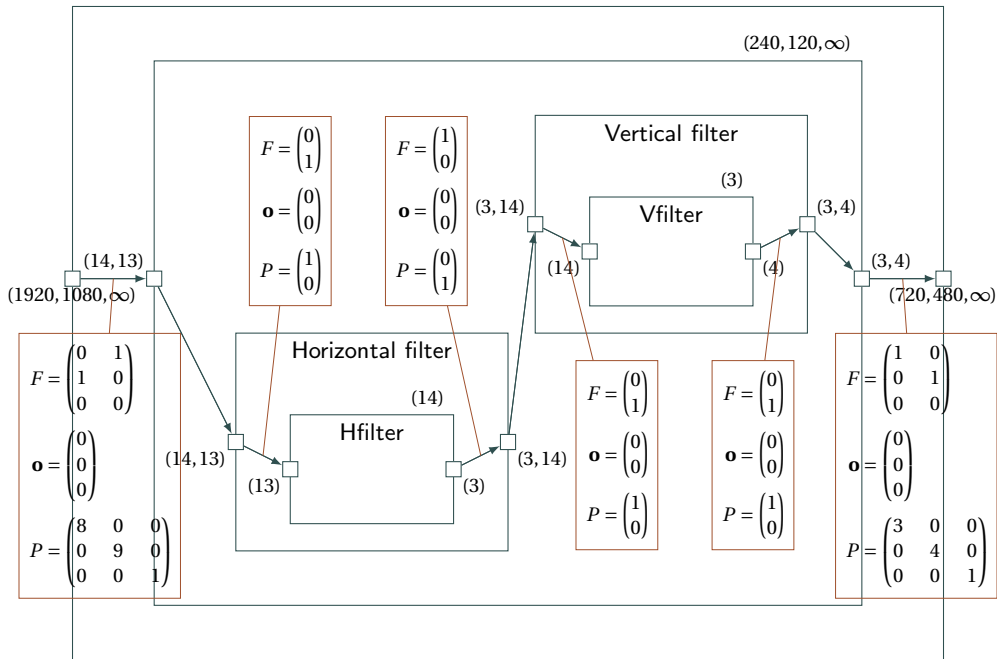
(240, 120, ∞)

$F = \begin{pmatrix}0\\1\end{pmatrix}$

$\mathbf{o} = \begin{pmatrix}0\\0\end{pmatrix}$

$P = \begin{pmatrix}1\\0\end{pmatrix}$

$F = \begin{pmatrix}1\\0\end{pmatrix}$

$\mathbf{o} = \begin{pmatrix}0\\0\end{pmatrix}$

$P = \begin{pmatrix}0\\1\end{pmatrix}$

Vertical filter

(3)

Vfilter

(3, 14)

(14)

(4)

(3, 4)

(14, 13)

(1920, 1080, ∞)

(3, 4)

(720, 480, ∞)

Horizontal filter

(14)

Hfilter

(14, 13)

(13)

(3)

(3, 14)

$F = \begin{pmatrix}0 & 1\\1 & 0\\0 & 0\end{pmatrix}$

$\mathbf{o} = \begin{pmatrix}0\\0\\0\end{pmatrix}$

$P = \begin{pmatrix}8 & 0 & 0\\0 & 9 & 0\\0 & 0 & 1\end{pmatrix}$

$F = \begin{pmatrix}0\\1\end{pmatrix}$

$\mathbf{o} = \begin{pmatrix}0\\0\end{pmatrix}$

$P = \begin{pmatrix}1\\0\end{pmatrix}$

$F = \begin{pmatrix}0\\1\end{pmatrix}$

$\mathbf{o} = \begin{pmatrix}0\\0\end{pmatrix}$

$P = \begin{pmatrix}1\\0\end{pmatrix}$

$F = \begin{pmatrix}1 & 0\\0 & 1\\0 & 0\end{pmatrix}$

$\mathbf{o} = \begin{pmatrix}0\\0\\0\end{pmatrix}$

$P = \begin{pmatrix}3 & 0 & 0\\0 & 4 & 0\\0 & 0 & 1\end{pmatrix}$